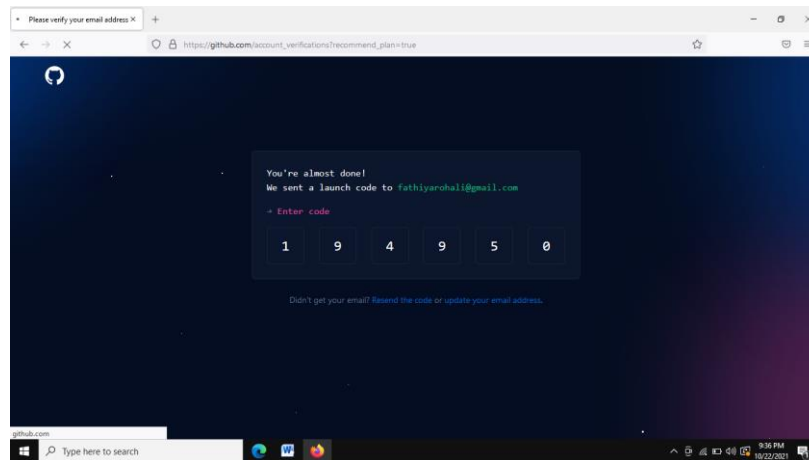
Please verify your email address ×
+

https://github.com/account_verifications?recommend_plan=true

You're almost done!
We sent a launch code to fathiyarohali@gmail.com

→ Enter code

| 1 | 9 | 4 | 9 | 5 | 0 |
|---|---|---|---|---|---|

Didn't get your email? Resend the code or update your email address.

github.com

Type here to search

9:36 PM
10/22/2021